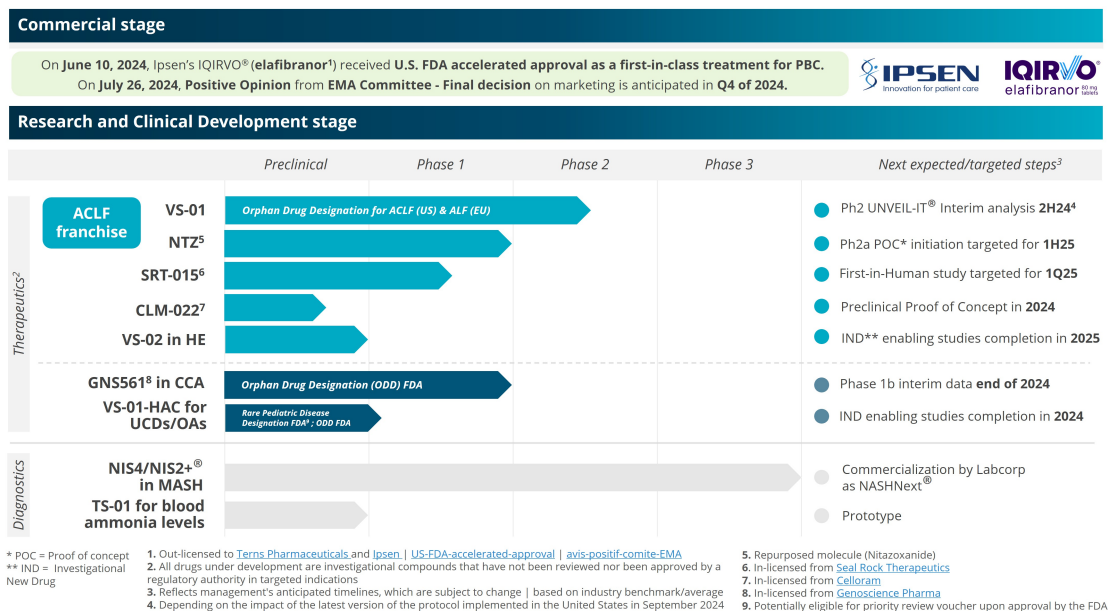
Commercial stage

On June 10, 2024, Ipsen's IQIRVO® (elafibranor¹) received U.S. FDA accelerated approval as a first-in-class treatment for PBC. On July 26, 2024, Positive Opinion from EMA Committee - Final decision on marketing is anticipated in Q4 of 2024.

IPSEN Innovation for patient care

IQIRVO elafibranor 80 mg tablets

Research and Clinical Development stage

| | Preclinical | Phase 1 | Phase 2 | Phase 3 | Next expected/targeted steps³ |
|---|---|---|---|---|---|
| ACLF franchise VS-01 | Orphan Drug Designation for ACLF (US) & ALF (EU) | | | | Ph2 UNVEIL-IT® Interim analysis 2H24⁴ |
| NTZ⁵ | | | | | Ph2a POC* initiation targeted for 1H25 |
| SRT-015⁶ | | | | | First-in-Human study targeted for 1Q25 |
| CLM-022⁷ | | | | | Preclinical Proof of Concept in 2024 |
| VS-02 in HE | | | | | IND** enabling studies completion in 2025 |
| GNS561⁸ in CCA | Orphan Drug Designation (ODD) FDA | | | | Phase 1b interim data end of 2024 |
| VS-01-HAC for UCDs/OAs | Rare Pediatric Disease Designation FDA⁹ ; ODD FDA | | | | IND enabling studies completion in 2024 |
| NIS4/NIS2+® in MASH | | | | | Commercialization by Labcorp as NASHNext® |
| TS-01 for blood ammonia levels | | | | | Prototype |

Therapeutics²

Diagnostics

* POC = Proof of concept
** IND = Investigational New Drug

1. Out-licensed to Terns Pharmaceuticals and Ipsen | US-FDA-accelerated-approval | avis-positif-comite-EMA
2. All drugs under development are investigational compounds that have not been reviewed nor been approved by a regulatory authority in targeted indications
3. Reflects management's anticipated timelines, which are subject to change | based on industry benchmark/average
4. Depending on the impact of the latest version of the protocol implemented in the United States in September 2024
5. Repurposed molecule (Nitazoxanide)
6. In-licensed from Seal Rock Therapeutics
7. In-licensed from Celloram
8. In-licensed from Genoscience Pharma
9. Potentially eligible for priority review voucher upon approval by the FDA